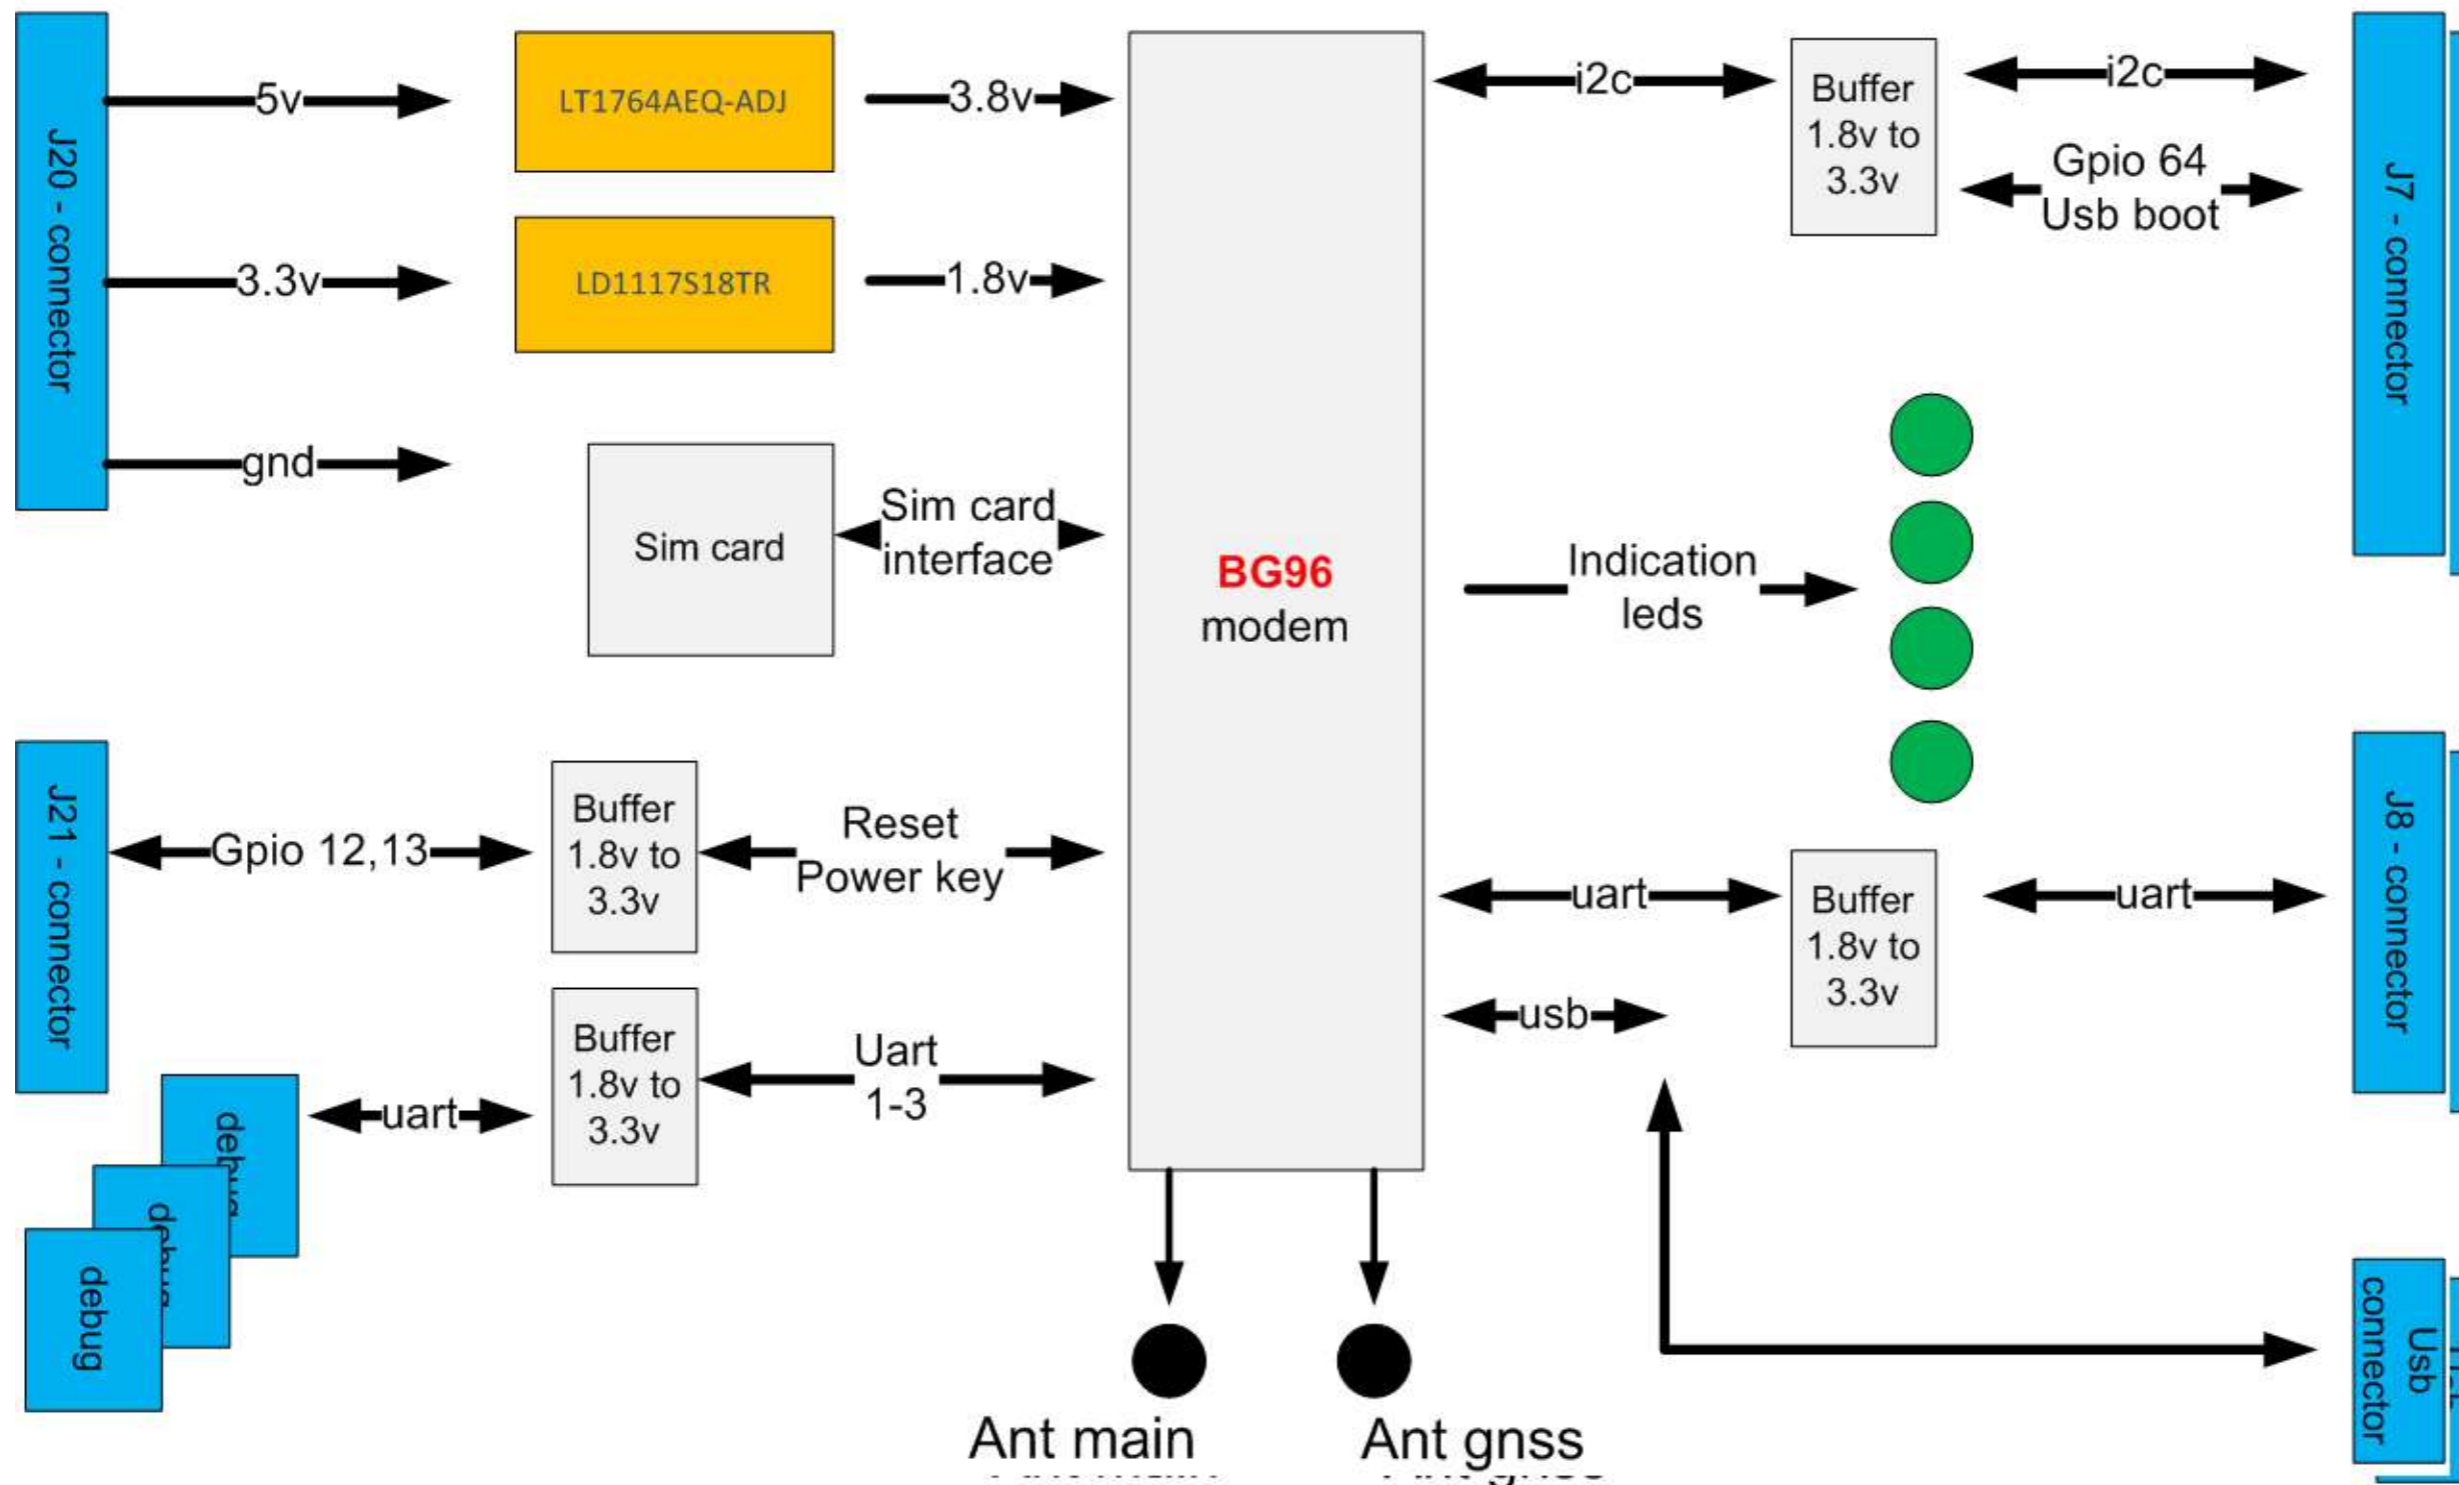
J20 - connector

5v

3.3v

gnd

LT1764AEQ-ADJ

LD1117S18TR

3.8v

1.8v

Sim card

Sim card interface

BG96 modem

i2c

Buffer 1.8v to 3.3v

i2c

Gpio 64 Usb boot

J7 - connector

Indication leds

J21 - connector

Gpio 12,13

Buffer 1.8v to 3.3v

Reset Power key

uart

Buffer 1.8v to 3.3v

uart

J8 - connector

usb

debug

debug

debug

uart

Buffer 1.8v to 3.3v

Uart 1-3

Usb connector

Ant main

Ant gnss